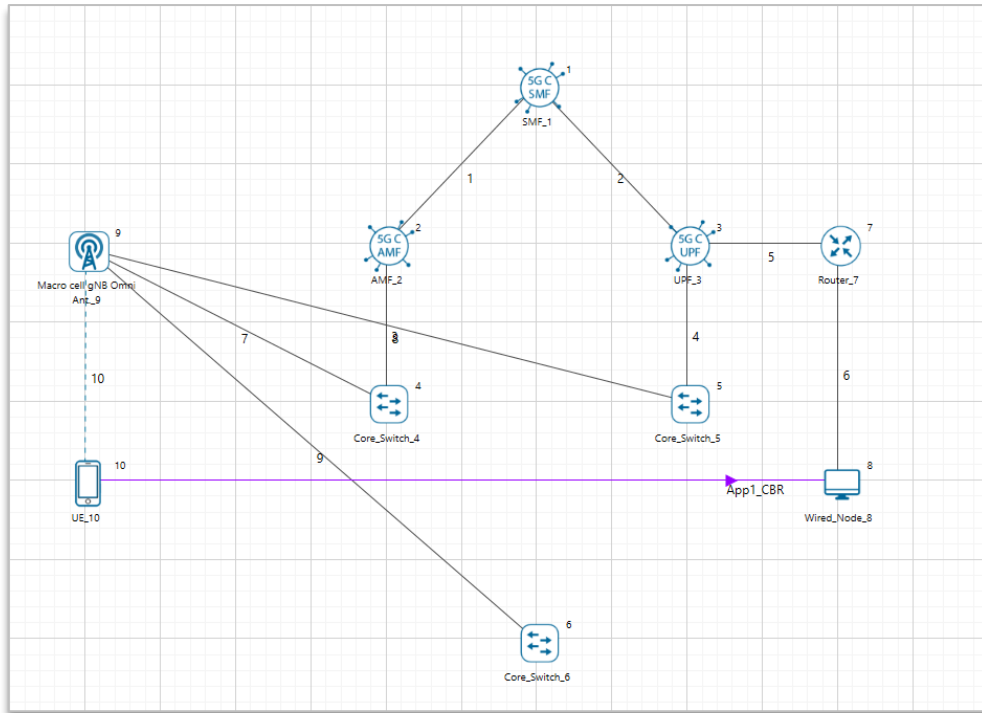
5G C SMF 1
SMF_1

1

2

5G C AMF 2
AMF_2

5G C UPF 3
UPF_3

5

Router_7 7

9
Macro cell gNB Omni Ant_9

7

3
8

4

6

10

4
Core_Switch_4

5
Core_Switch_5

10
UE_10

9

App1_CBR

8
Wired_Node_8

6
Core_Switch_6